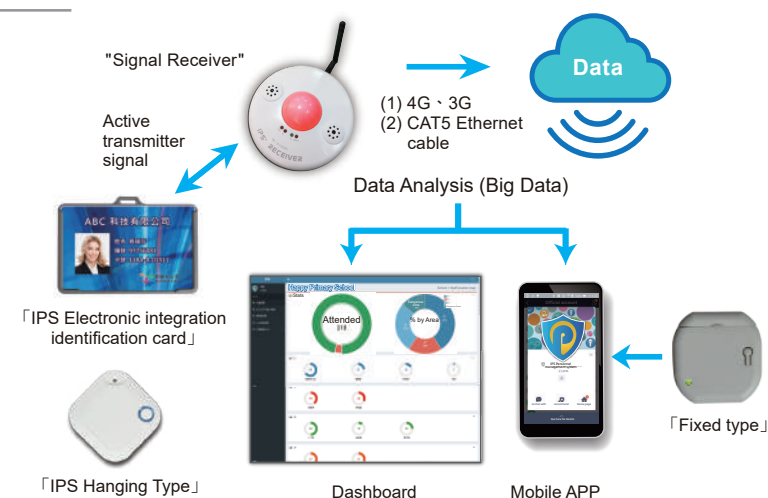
"Signal Receiver"

IPS RECEIVER

Active transmitter signal

(1) 4G、3G
(2) CAT5 Ethernet cable

Data

Data Analysis (Big Data)

ABC 科技有限公司

「IPS Electronic integration identification card」

Happy Primary School

Attended

% by Area

「Fixed type」

「IPS Hanging Type」

Dashboard

Mobile APP